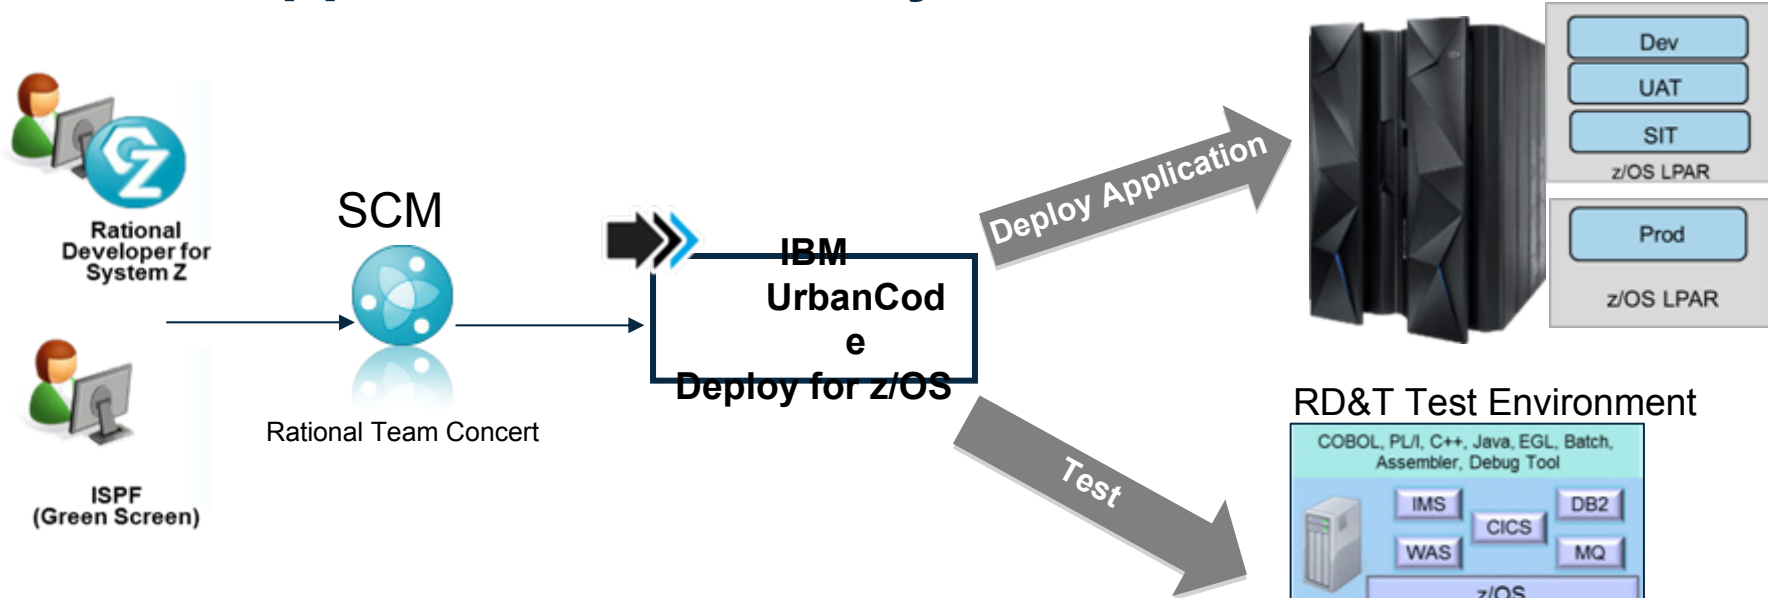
Rational Developer for System Z

ISPF (Green Screen)

SCM

Rational Team Concert

IBM UrbanCode Deploy for z/OS

Deploy Application

Test

Dev

UAT

SIT

z/OS LPAR

Prod

z/OS LPAR

RD&T Test Environment

COBOL, PL/I, C++, Java, EGL, Batch, Assembler, Debug Tool

IMS

WAS

CICS

DB2

MQ

z/OS